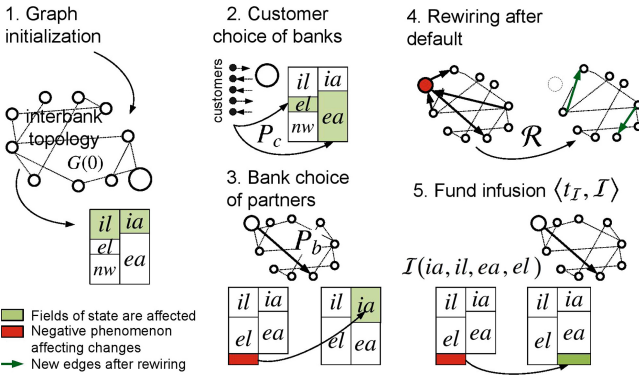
1. Graph initialization

interbank topology
$G(0)$

| $il$ | $ia$ |
|---|---|
| $el$ | $ea$ |
| $nw$ | |

2. Customer choice of banks

customers

| $il$ | $ia$ |
|---|---|
| $el$ | $ea$ |
| $nw$ | |

$P_c$

3. Bank choice of partners

$P_b$

| $il$ | $ia$ |
|---|---|
| $el$ | $ea$ |

| $il$ | $ia$ |
|---|---|
| $el$ | $ea$ |

4. Rewiring after default

$\mathcal{R}$

5. Fund infusion $\langle t_{\mathcal{I}}, \mathcal{I} \rangle$

$\mathcal{I}(ia, il, ea, el)$

| $il$ | $ia$ |
|---|---|
| $el$ | $ea$ |

| $il$ | $ia$ |
|---|---|
| $el$ | $ea$ |

Fields of state are affected
Negative phenomenon affecting changes
New edges after rewiring